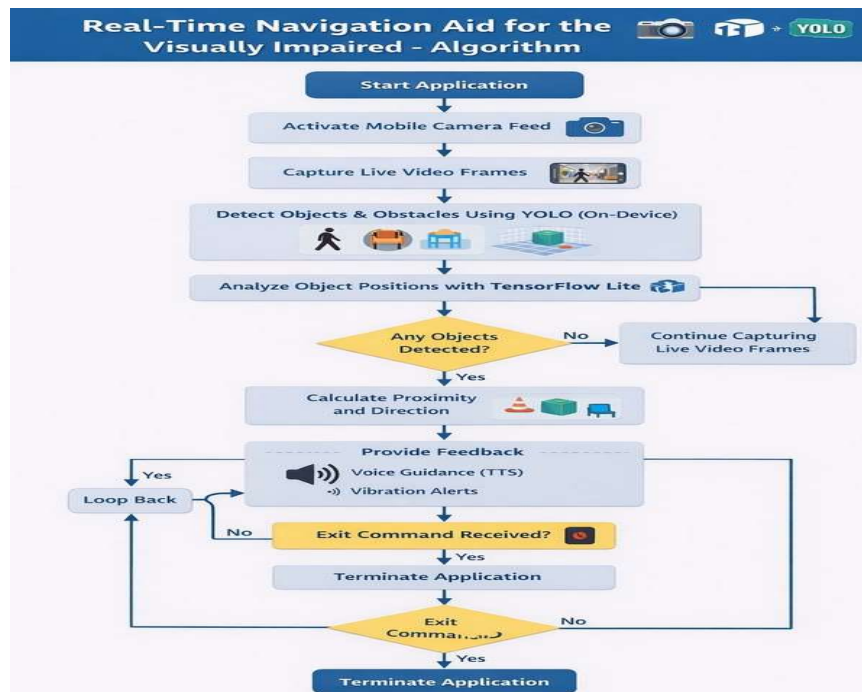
Real-Time Navigation Aid for the Visually Impaired - Algorithm

YOLO

Start Application

Activate Mobile Camera Feed

Capture Live Video Frames

Detect Objects & Obstacles Using YOLO (On-Device)

Analyze Object Positions with TensorFlow Lite

Any Objects Detected?

No

Continue Capturing Live Video Frames

Yes

Calculate Proximity and Direction

Provide Feedback

Voice Guidance (TTS)

Vibration Alerts

Yes

Loop Back

No

Exit Command Received?

Yes

Terminate Application

Exit Comma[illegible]

No

Yes

Terminate Application